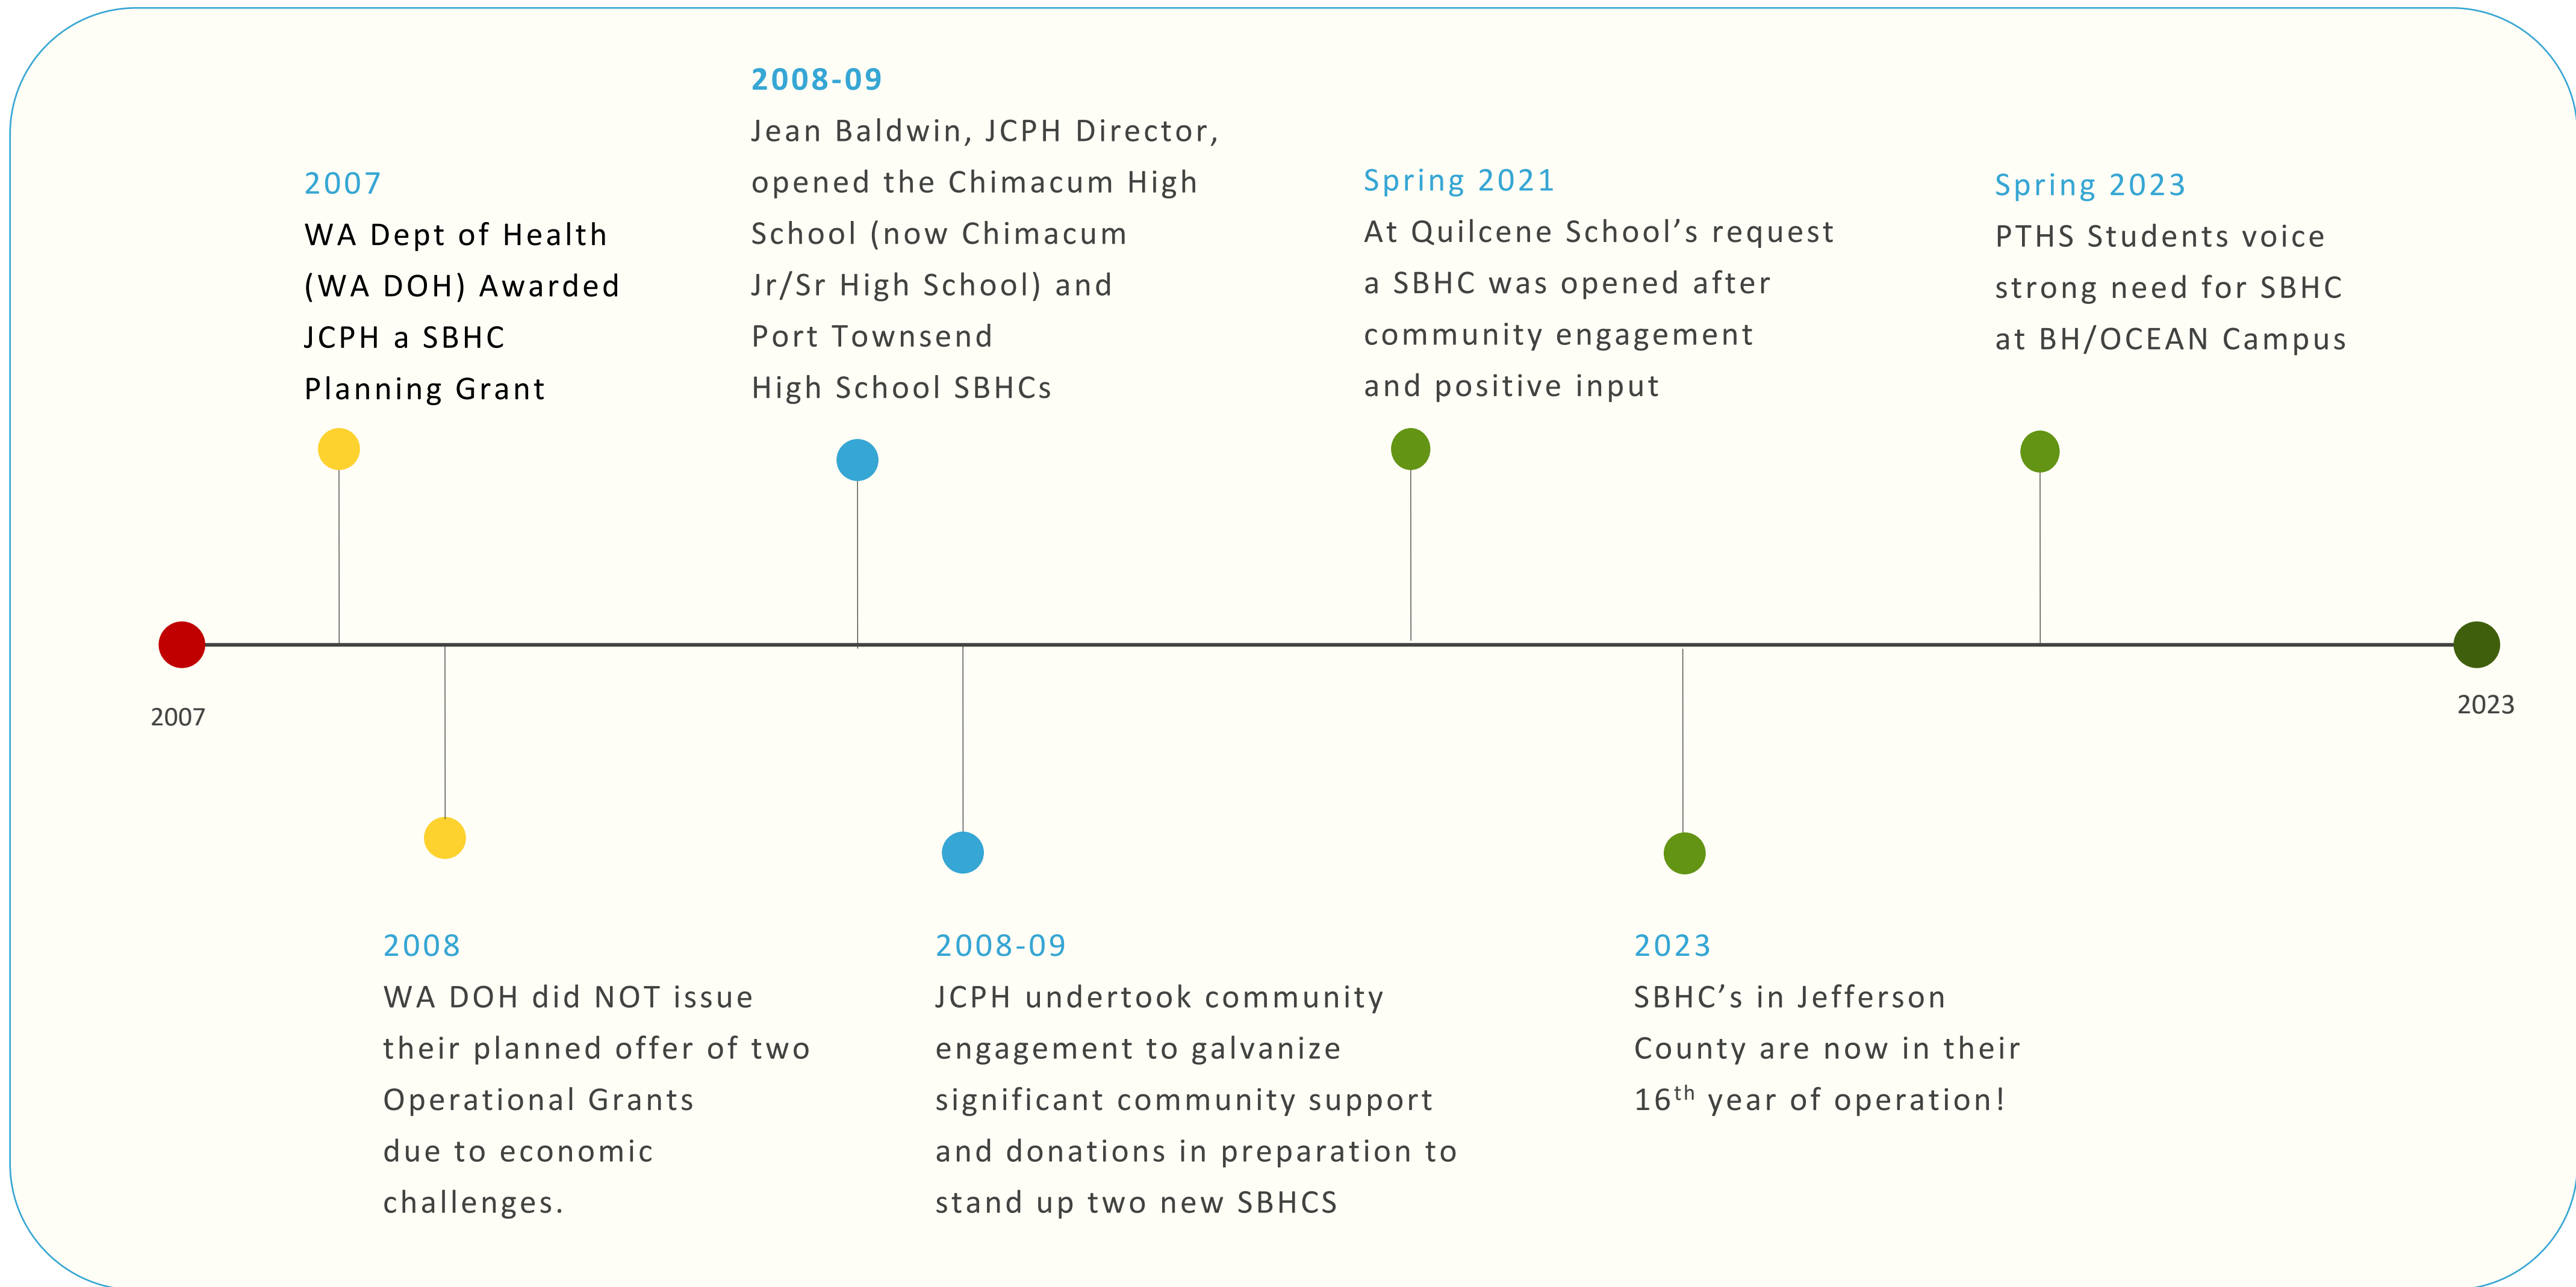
2008-09
Jean Baldwin, JCPH Director, opened the Chimacum High School (now Chimacum Jr/Sr High School) and Port Townsend High School SBHCs

2007
WA Dept of Health (WA DOH) Awarded JCPH a SBHC Planning Grant

Spring 2021
At Quilcene School's request a SBHC was opened after community engagement and positive input

Spring 2023
PTHS Students voice strong need for SBHC at BH/OCEAN Campus

2007

2023

2008
WA DOH did NOT issue their planned offer of two Operational Grants due to economic challenges.

2008-09
JCPH undertook community engagement to galvanize significant community support and donations in preparation to stand up two new SBHCS

2023
SBHC's in Jefferson County are now in their $16^{th}$ year of operation!